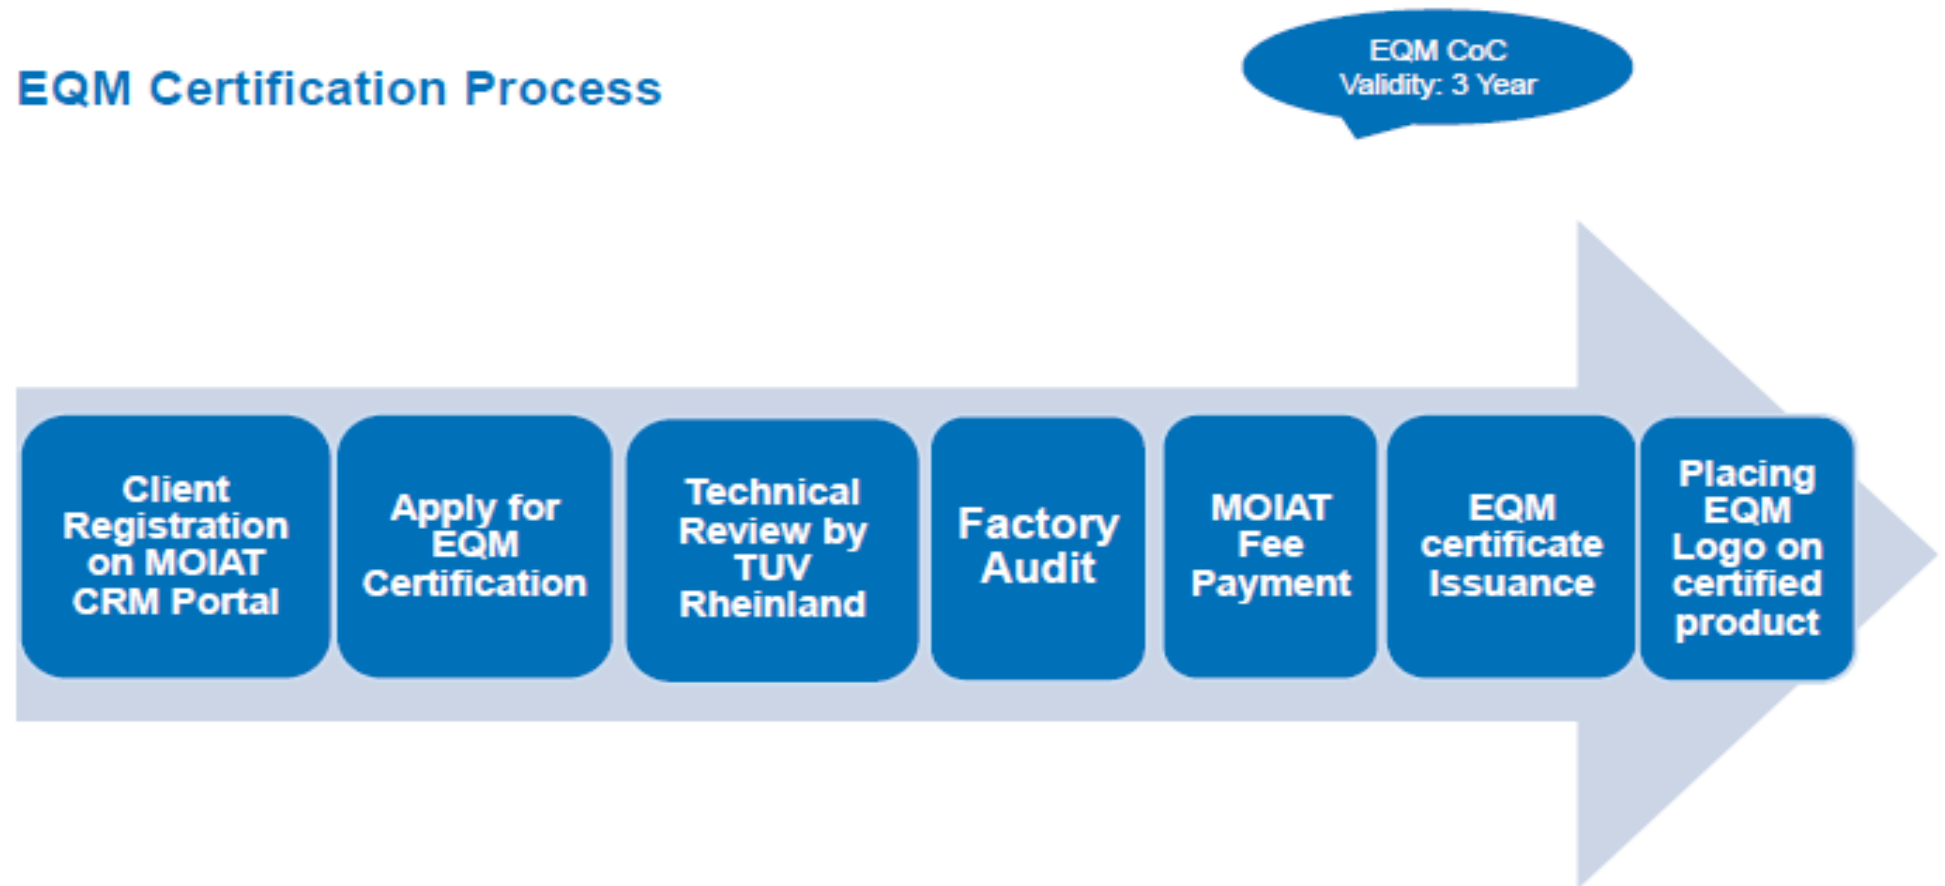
EQM Certification Process

EQM CoC
Validity: 3 Year

Client Registration on MOIAT CRM Portal

Apply for EQM Certification

Technical Review by TUV Rheinland

Factory Audit

MOIAT Fee Payment

EQM certificate Issuance

Placing EQM Logo on certified product